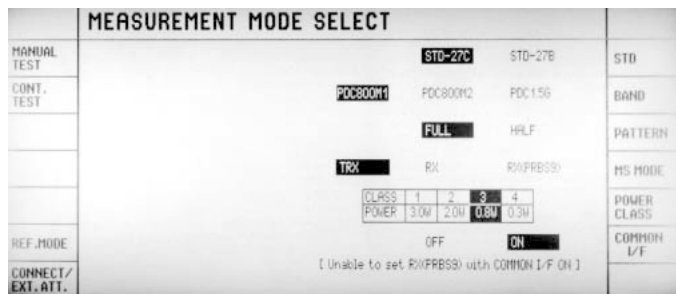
MEASUREMENT MODE SELECT

MANUAL TEST

CONT. TEST

REF.MODE

CONNECT/ EXT.ATT.

STD-27C STD-27B

PDC800M1 PDC800M2 PDC1.5G

FULL HALF

TRX RX RX(PRBS9)

| CLASS | 1 | 2 | 3 | 4 |
|---|---|---|---|---|
| POWER | 3.0W | 2.0W | 0.8W | 0.3W |

OFF ON

[ Unable to set RX(PRBS9) with COMMON I/F ON ]

STD

BAND

PATTERN

MS MODE

POWER CLASS

COMMON I/F